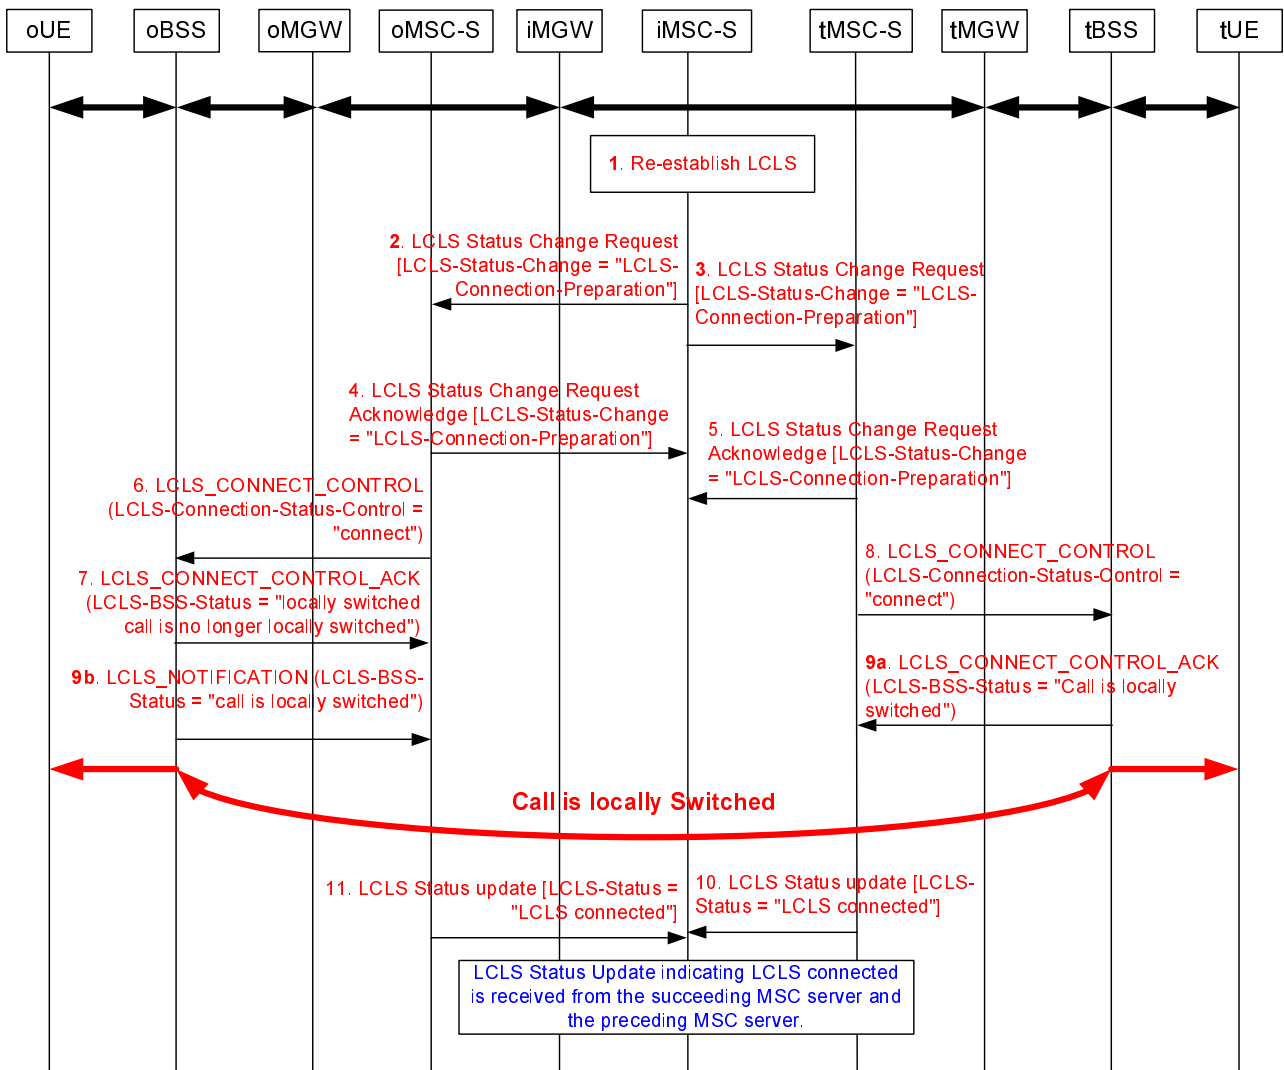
oUE oBSS oMGW oMSC-S iMGW iMSC-S tMSC-S tMGW tBSS tUE

1. Re-establish LCLS

2. LCLS Status Change Request [LCLS-Status-Change = "LCLS-Connection-Preparation"]

3. LCLS Status Change Request [LCLS-Status-Change = "LCLS-Connection-Preparation"]

4. LCLS Status Change Request Acknowledge [LCLS-Status-Change = "LCLS-Connection-Preparation"]

5. LCLS Status Change Request Acknowledge [LCLS-Status-Change = "LCLS-Connection-Preparation"]

6. LCLS_CONNECT_CONTROL (LCLS-Connection-Status-Control = "connect")

8. LCLS_CONNECT_CONTROL (LCLS-Connection-Status-Control = "connect")

7. LCLS_CONNECT_CONTROL_ACK (LCLS-BSS-Status = "locally switched call is no longer locally switched")

9a. LCLS_CONNECT_CONTROL_ACK (LCLS-BSS-Status = "Call is locally switched")

9b. LCLS_NOTIFICATION (LCLS-BSS-Status = "call is locally switched")

Call is locally Switched

11. LCLS Status update [LCLS-Status = "LCLS connected"]

10. LCLS Status update [LCLS-Status = "LCLS connected"]

LCLS Status Update indicating LCLS connected is received from the succeeding MSC server and the preceding MSC server.